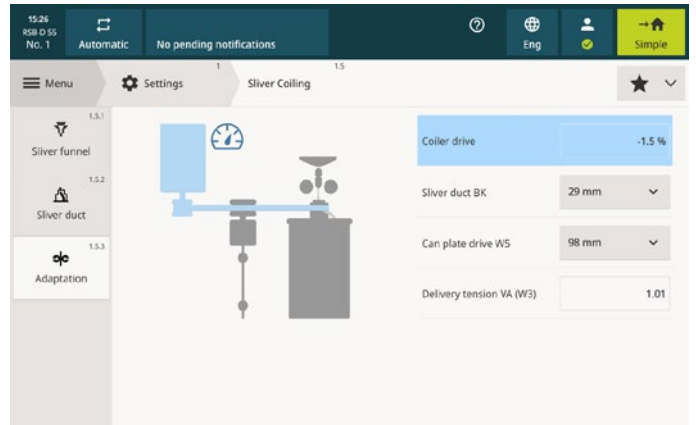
15:26
RSB-D 55
No. 1

Automatic

No pending notifications

Eng

Simple

Menu

1
Settings

1.5
Sliver Coiling

1.5.1
Sliver funnel

1.5.2
Sliver duct

1.5.3
Adaptation

| | |
|---|---|
| Coiler drive | -1.5 % |
| Sliver duct BK | 29 mm |
| Can plate drive W5 | 98 mm |
| Delivery tension VA (W3) | 1.01 |